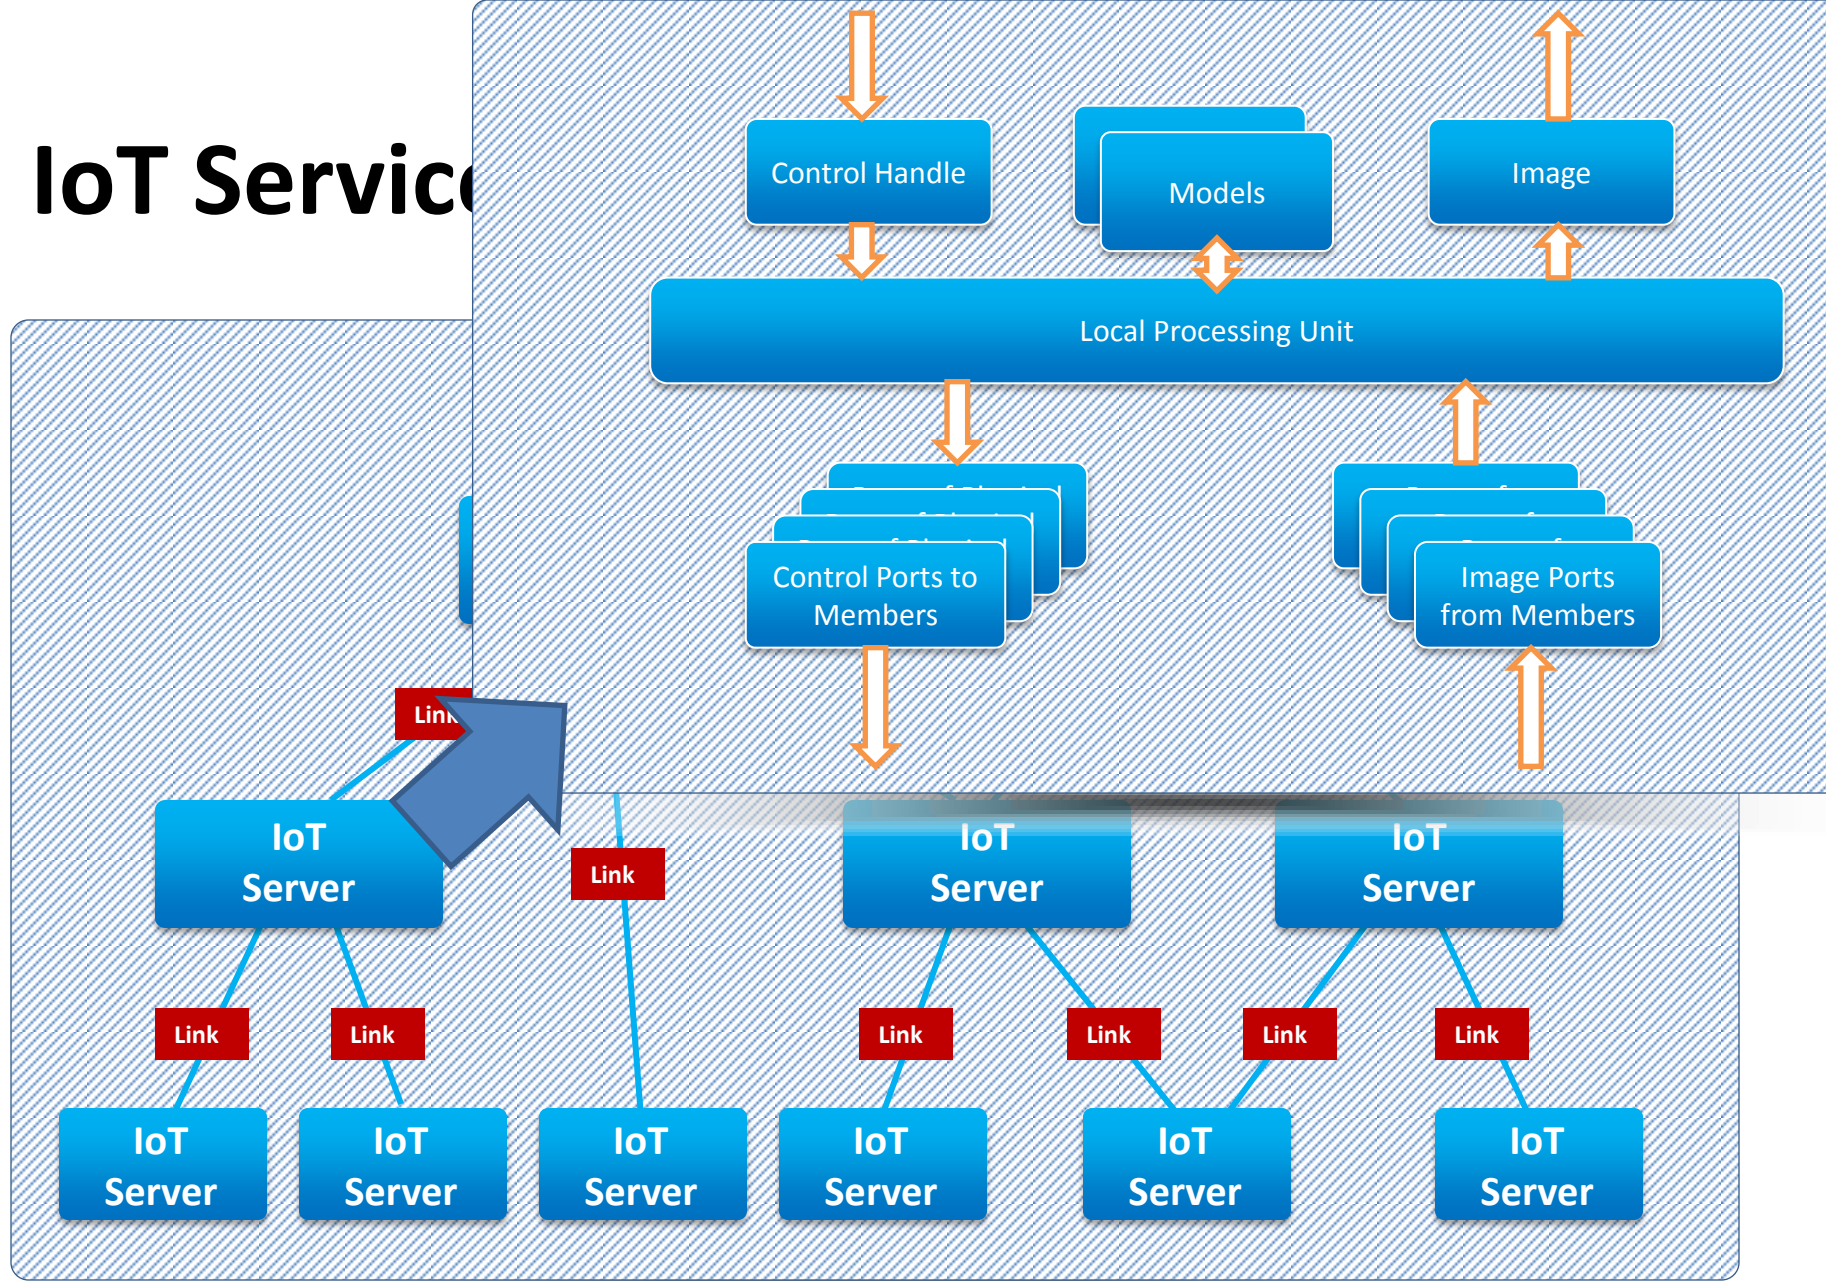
IoT Servic

Control Handle

Models

Image

Local Processing Unit

Control Ports to Members

Image Ports from Members

Link

Link

IoT Server

IoT Server

IoT Server

Link

Link

Link

Link

Link

Link

IoT Server

IoT Server

IoT Server

IoT Server

IoT Server

IoT Server